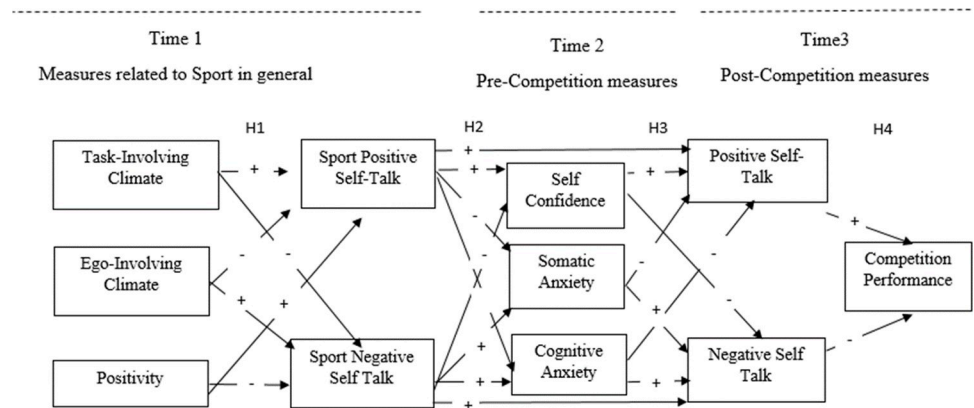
Time 1

Measures related to Sport in general

Time 2

Pre-Competition measures

Time3

Post-Competition measures

H1

H2

H3

H4

Task-Involving Climate

+

Sport Positive Self-Talk

+

+

Self Confidence

+

Positive Self-Talk

-

-

Ego-Involving Climate

-

-

Somatic Anxiety

-

+

Competition Performance

+

+

+

-

Positivity

-

Sport Negative Self Talk

+

+

Cognitive Anxiety

+

Negative Self Talk

-

+